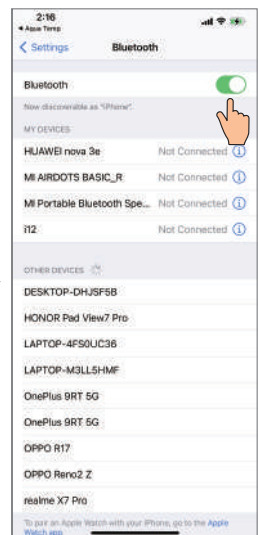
2:16
◂ Aqua Terra

< Settings Bluetooth

Bluetooth

Now discoverable as "iPhone".

MY DEVICES

HUAWEI nova 3e Not Connected ⓘ

MI AIRDOTS BASIC_R Not Connected ⓘ

MI Portable Bluetooth Spe... Not Connected ⓘ

i12 Not Connected ⓘ

OTHER DEVICES

DESKTOP-DHJSF5B

HONOR Pad View7 Pro

LAPTOP-4FS0UC36

LAPTOP-M3LL5HMF

OnePlus 9RT 5G

OnePlus 9RT 5G

OPPO R17

OPPO Reno2 Z

realme X7 Pro

To pair an Apple Watch with your iPhone, go to the Apple Watch app.